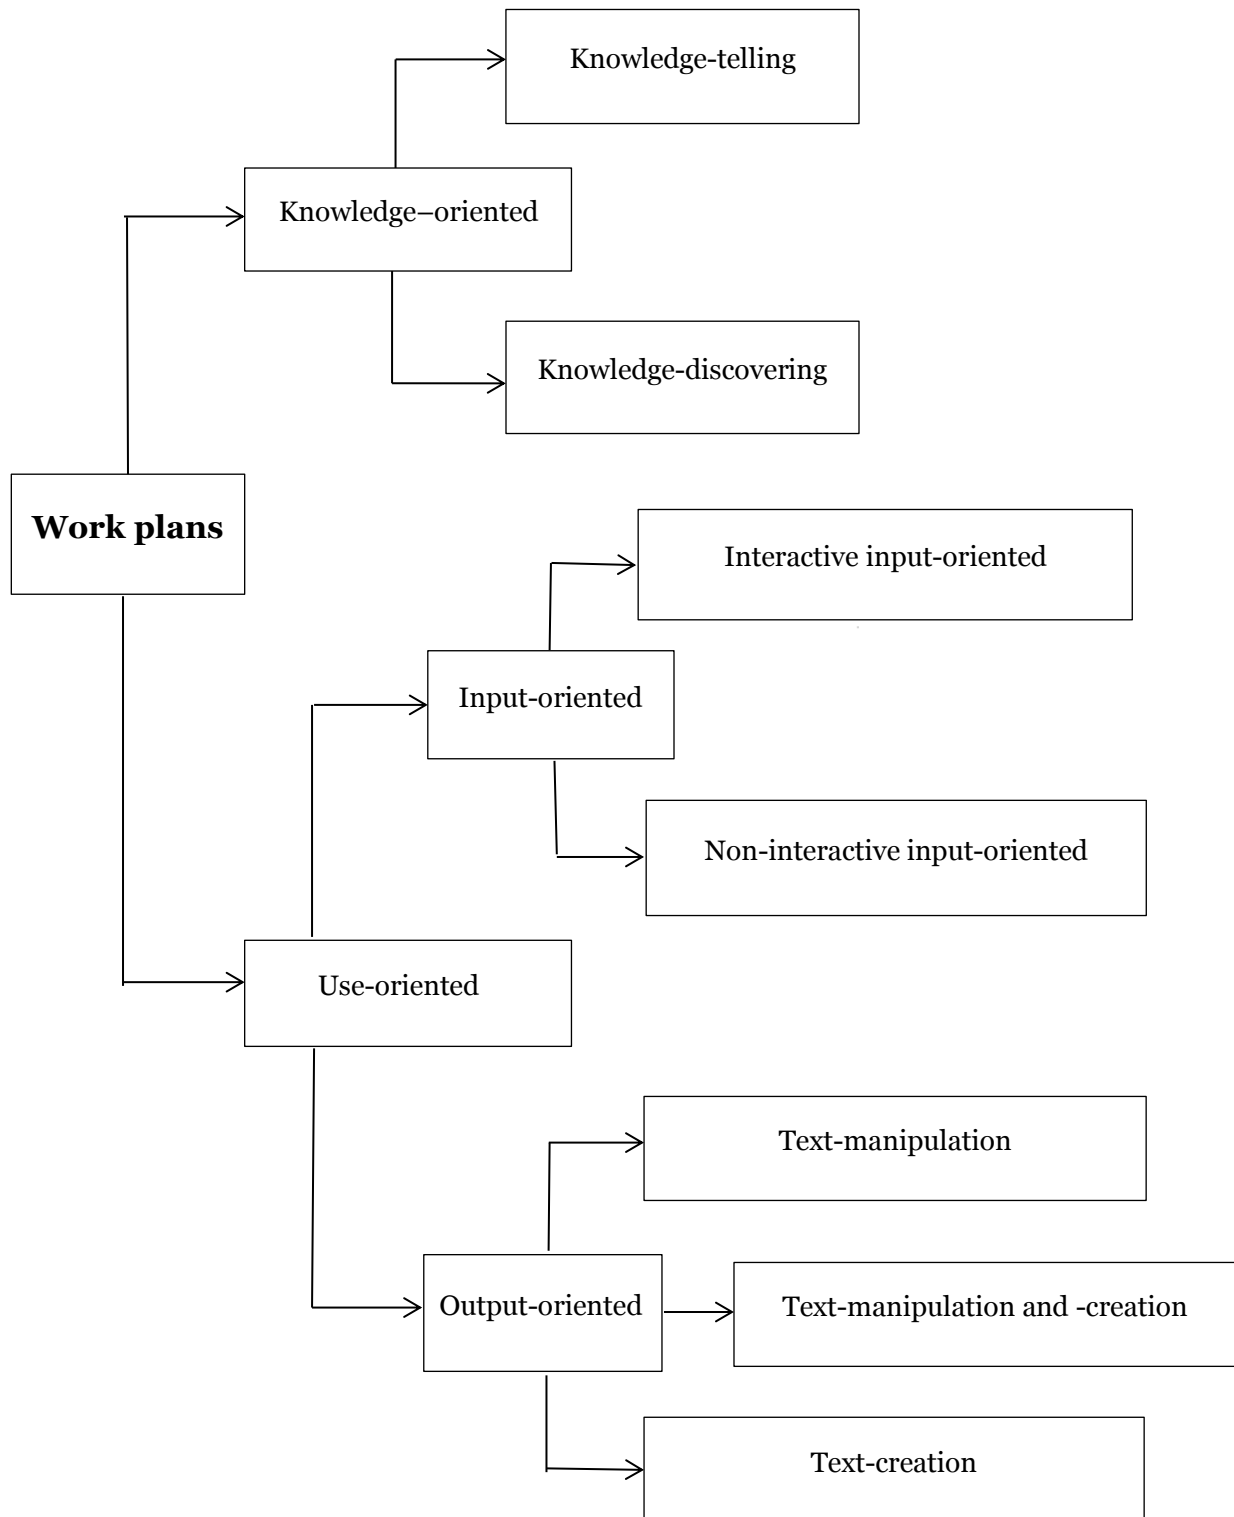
Knowledge-telling

Knowledge–oriented

Knowledge-discovering

**Work plans**

Interactive input-oriented

Input-oriented

Non-interactive input-oriented

Use-oriented

Text-manipulation

Output-oriented

Text-manipulation and -creation

Text-creation